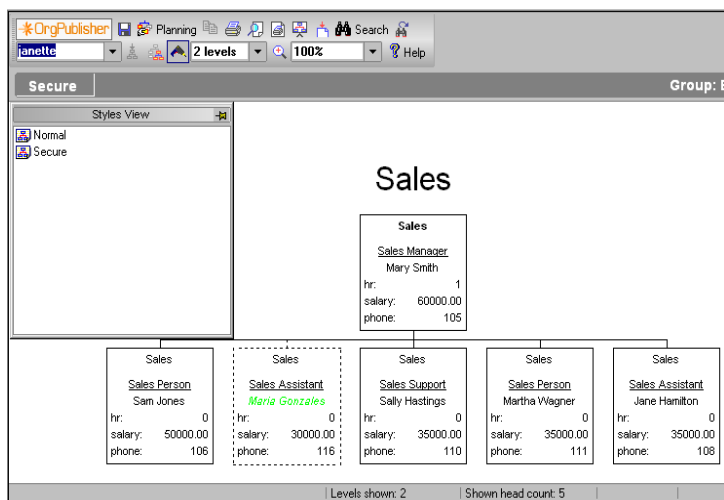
OrgPublisher Planning Search
janette 2 levels 100% Help

Secure Group: E

Styles View
Normal
Secure

Sales

| Sales |  |
|---|---|
| Sales Manager | |
| Mary Smith | |
| hr: | 1 |
| salary: | 60000.00 |
| phone: | 105 |

| Sales |  |
|---|---|
| Sales Person | |
| Sam Jones | |
| hr: | 0 |
| salary: | 50000.00 |
| phone: | 106 |

| Sales |  |
|---|---|
| Sales Assistant | |
| Maria Gonzales | |
| hr: | 0 |
| salary: | 30000.00 |
| phone: | 116 |

| Sales |  |
|---|---|
| Sales Support | |
| Sally Hastings | |
| hr: | 0 |
| salary: | 35000.00 |
| phone: | 110 |

| Sales |  |
|---|---|
| Sales Person | |
| Martha Wagner | |
| hr: | 0 |
| salary: | 35000.00 |
| phone: | 111 |

| Sales |  |
|---|---|
| Sales Assistant | |
| Jane Hamilton | |
| hr: | 0 |
| salary: | 35000.00 |
| phone: | 108 |

Levels shown: 2 | Shown head count: 5